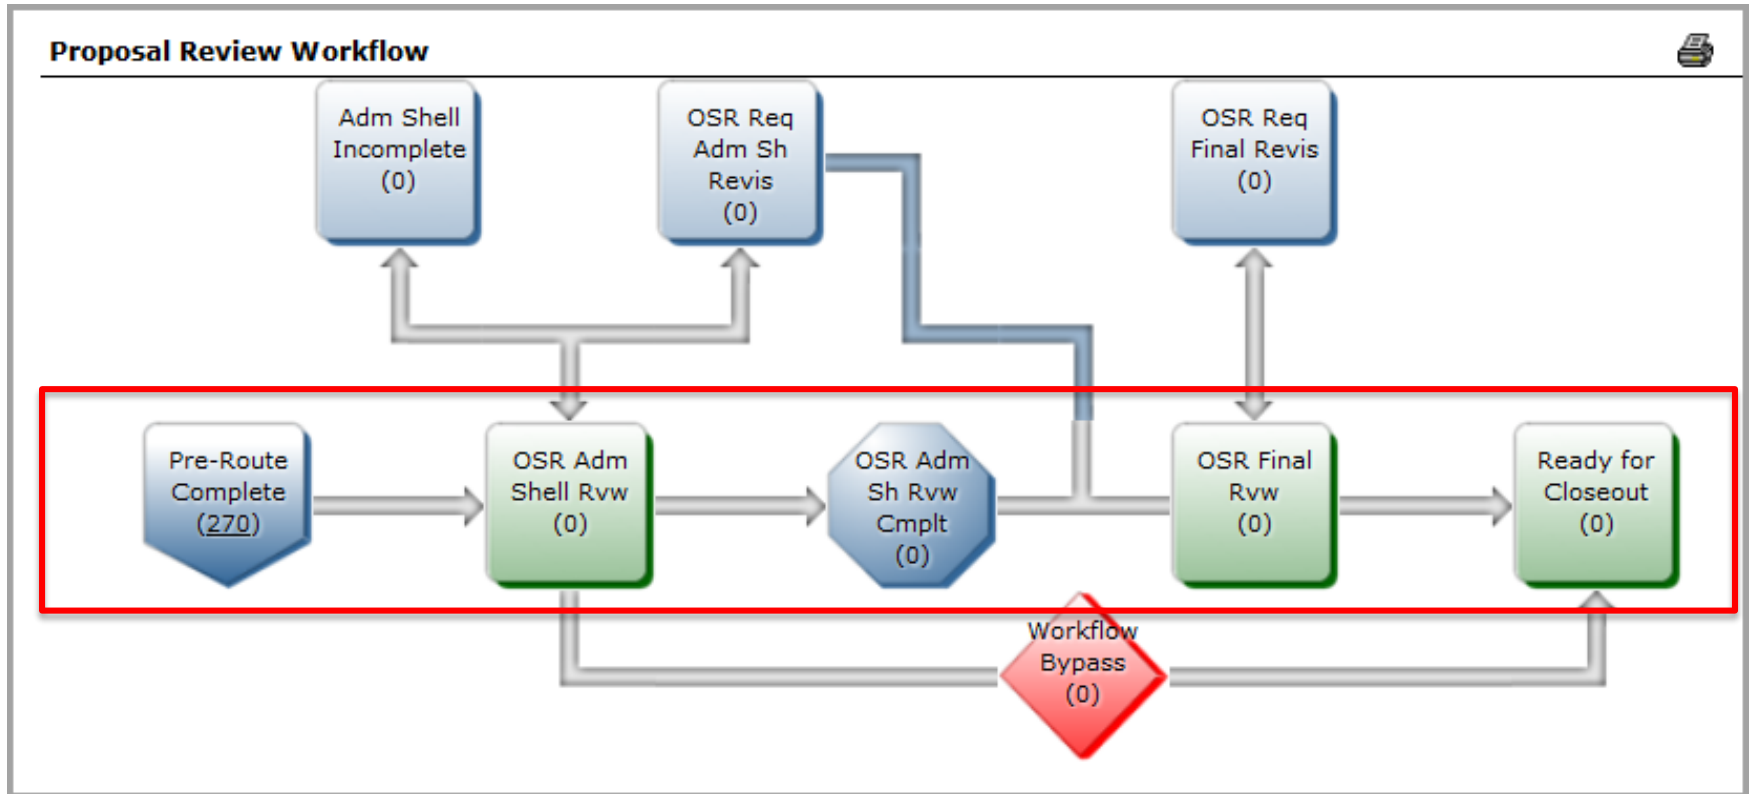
Proposal Review Workflow

Adm Shell Incomplete (0)

OSR Req Adm Sh Revis (0)

OSR Req Final Revis (0)

Pre-Route Complete (270)

OSR Adm Shell Rvw (0)

OSR Adm Sh Rvw Cmplt (0)

OSR Final Rvw (0)

Ready for Closeout (0)

Workflow Bypass (0)